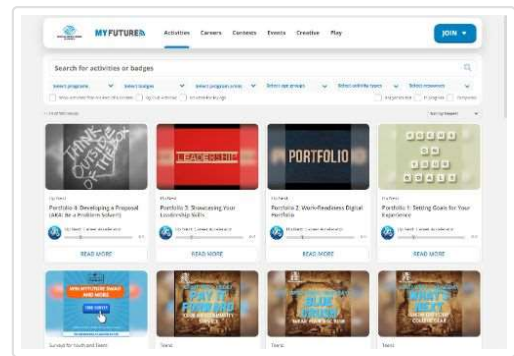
MY FUTURE Activities Careers Contests Events Creative Play JOIN

Search for activities or badges

Select programs Select badges Select program areas Select age groups Select activity types Select resources

THINK OUTSIDE OF THE BOX

Portfolio 4: Developing a Proposal (AKA: Be a Problem Solver!)

READ MORE

LEADERSHIP

Portfolio 3: Showcasing Your Leadership Skills

READ MORE

PORTFOLIO

Portfolio 2: Work-Readiness Digital Portfolio

READ MORE

Portfolio 1: Setting Goals for Your Experience

READ MORE

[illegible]

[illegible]

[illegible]

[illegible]